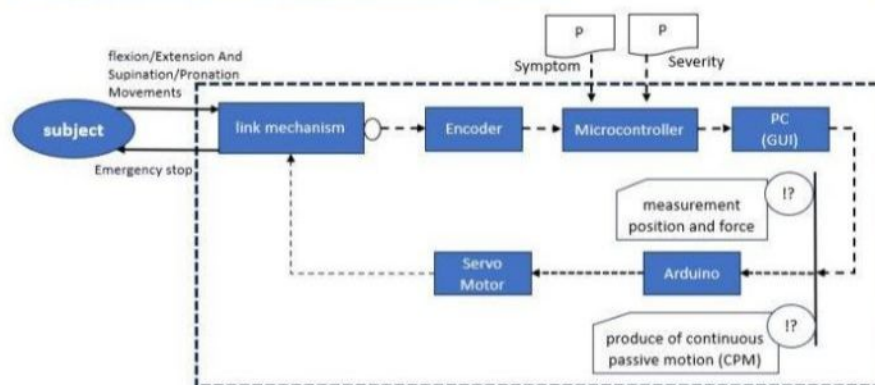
P

Symptom

P

Severity

flexion/Extension And Supination/Pronation Movements

subject

link mechanism

Encoder

Microcontroller

PC (GUI)

Emergency stop

measurement position and force

!?

Servo Motor

Arduino

produce of continuous passive motion (CPM)

!?